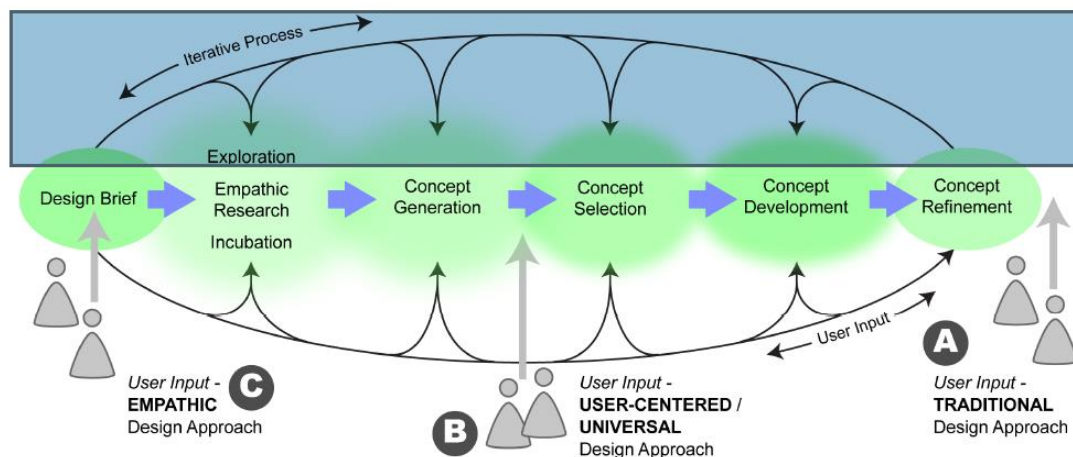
Iterative Process

Exploration

Design Brief

Empathic Research

Incubation

Concept Generation

Concept Selection

Concept Development

Concept Refinement

User Input

A

User Input - C
EMPATHIC
Design Approach

B

User Input -
USER-CENTERED / UNIVERSAL
Design Approach

User Input -
TRADITIONAL
Design Approach